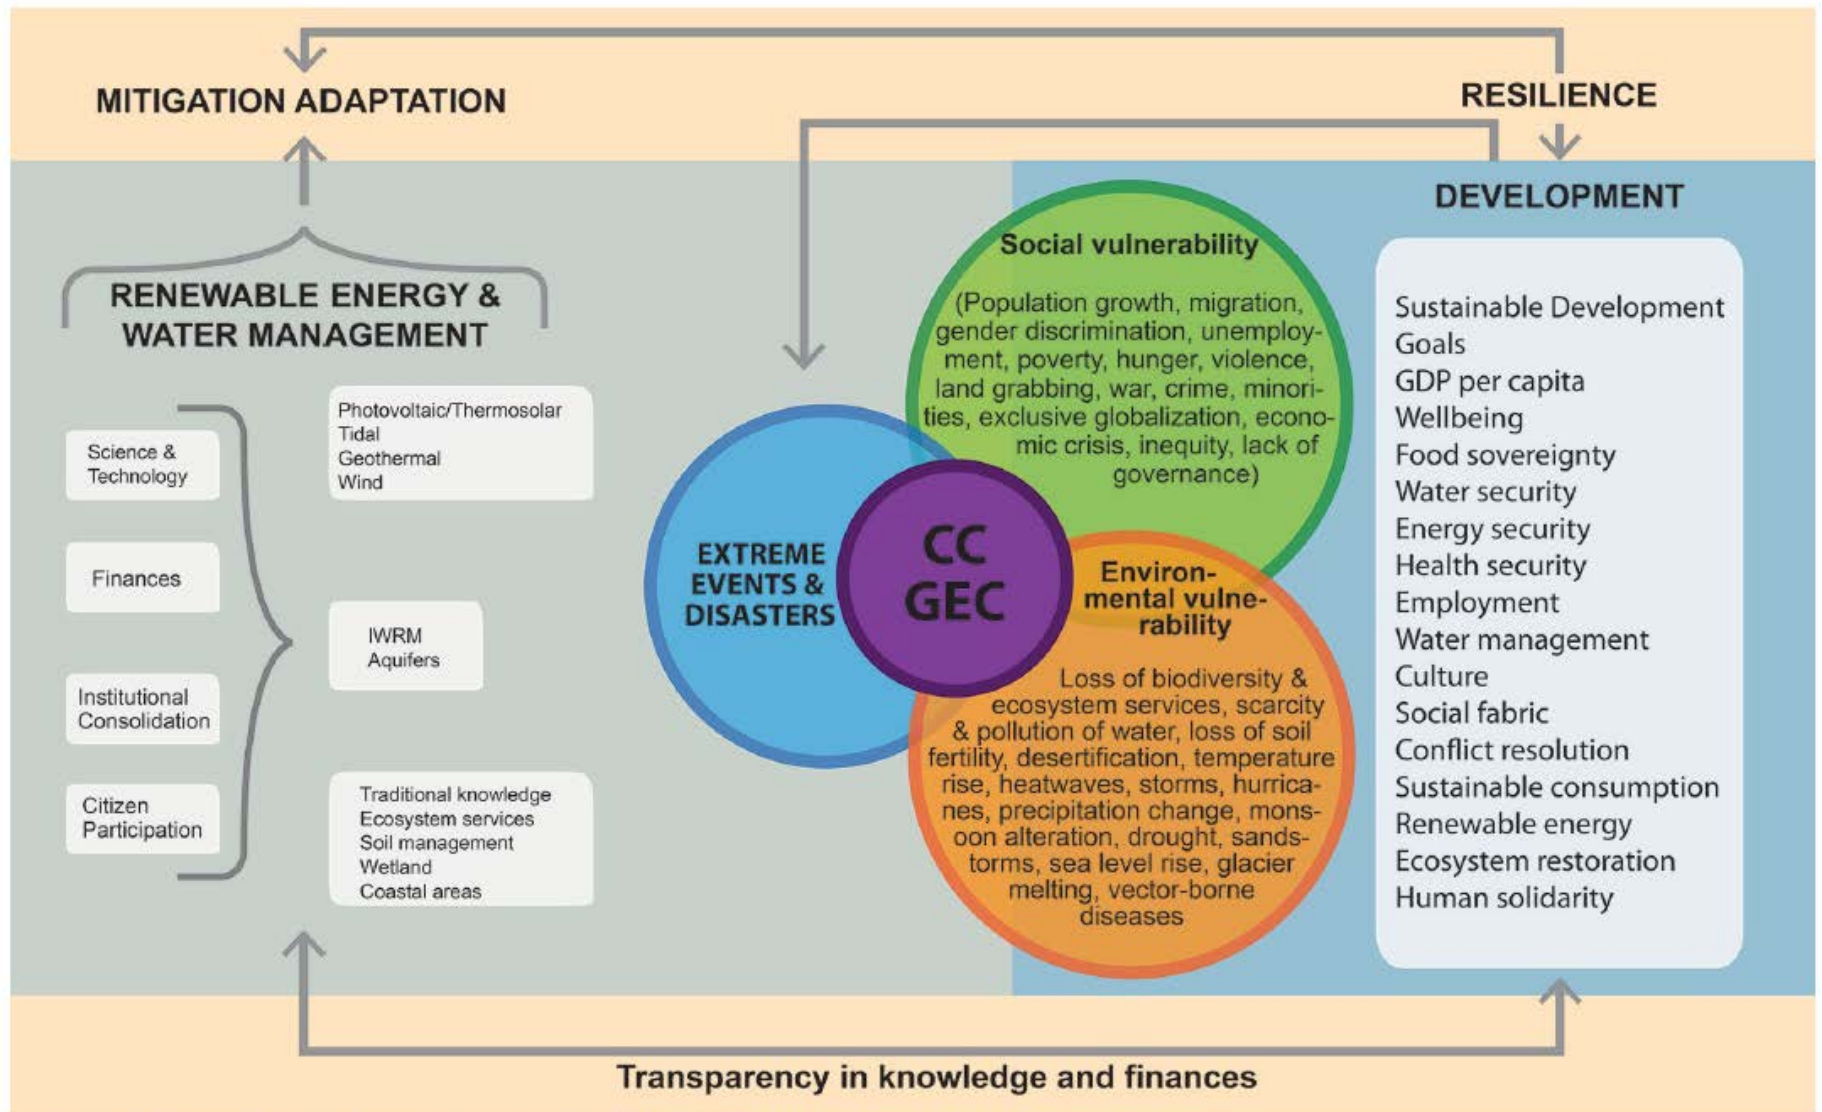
MITIGATION ADAPTATION

RESILIENCE

DEVELOPMENT

RENEWABLE ENERGY & WATER MANAGEMENT

Science & Technology

Finances

Institutional Consolidation

Citizen Participation

Photovoltaic/Thermosolar
Tidal
Geothermal
Wind

IWRM
Aquifers

Traditional knowledge
Ecosystem services
Soil management
Wetland
Coastal areas

Social vulnerability

(Population growth, migration, gender discrimination, unemployment, poverty, hunger, violence, land grabbing, war, crime, minorities, exclusive globalization, economic crisis, inequity, lack of governance)

EXTREME EVENTS & DISASTERS

CC
GEC

Environmental vulnerability

Loss of biodiversity & ecosystem services, scarcity & pollution of water, loss of soil fertility, desertification, temperature rise, heatwaves, storms, hurricanes, precipitation change, monsoon alteration, drought, sandstorms, sea level rise, glacier melting, vector-borne diseases

Sustainable Development Goals
GDP per capita
Wellbeing
Food sovereignty
Water security
Energy security
Health security
Employment
Water management
Culture
Social fabric
Conflict resolution
Sustainable consumption
Renewable energy
Ecosystem restoration
Human solidarity

Transparency in knowledge and finances